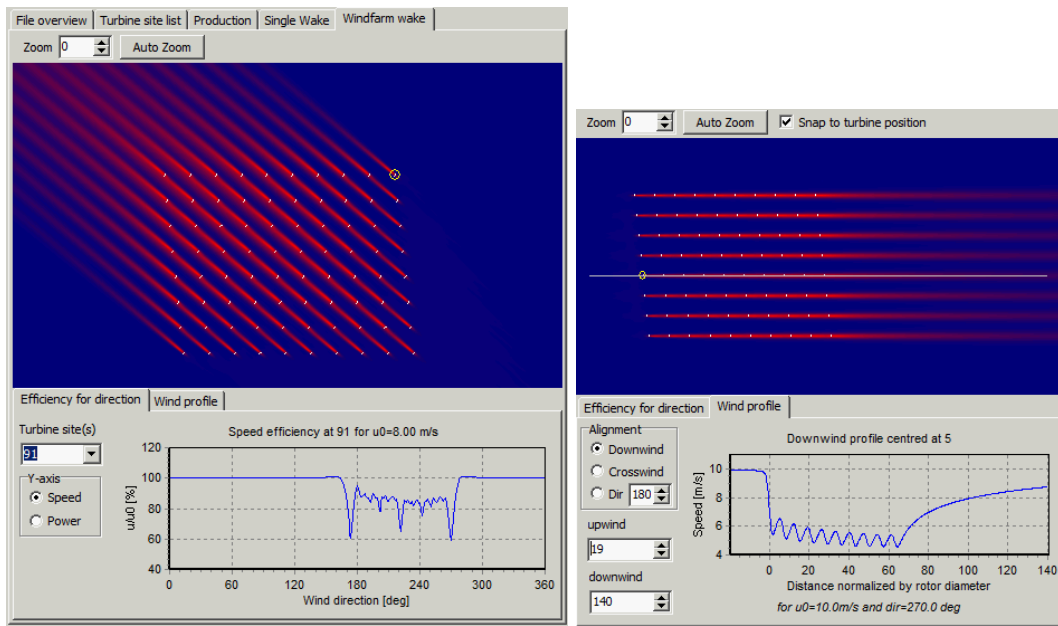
File overview | Turbine site list | Production | Single Wake | Windfarm wake

Zoom 0 Auto Zoom

Efficiency for direction | Wind profile

Turbine site(s)
91

Y-axis
Speed
Power

Speed efficiency at 91 for u0=8.00 m/s

120
100
80
60
40
u/u0 [%]
0 60 120 180 240 300 360
Wind direction [deg]

Zoom 0 Auto Zoom Snap to turbine position

Efficiency for direction | Wind profile

Alignment
Downwind
Crosswind
Dir 180

upwind
19

downwind
140

Downwind profile centred at 5

10
8
6
4
Speed [m/s]
0 20 40 60 80 100 120 140
Distance normalized by rotor diameter

for u0=10.0m/s and dir=270.0 deg